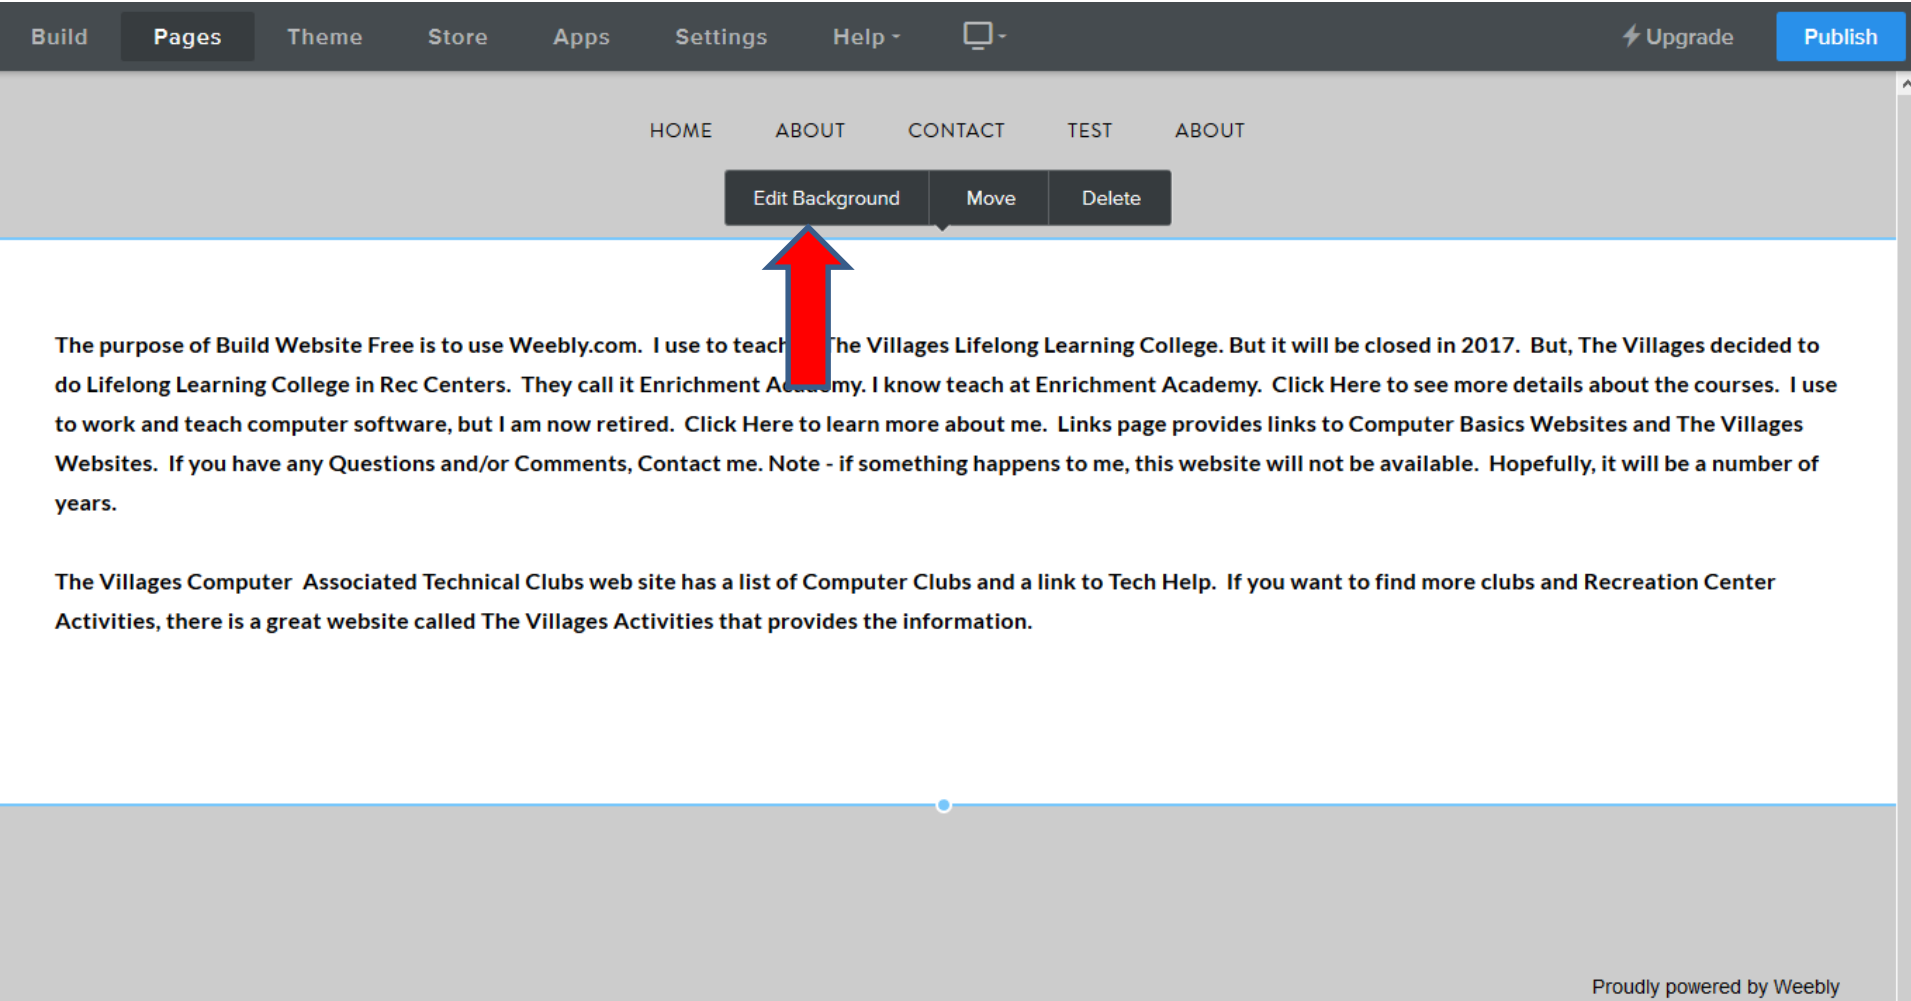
Build Pages Theme Store Apps Settings Help Upgrade Publish

HOME ABOUT CONTACT TEST ABOUT

Edit Background Move Delete

The purpose of Build Website Free is to use Weebly.com. I use to teach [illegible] he Villages Lifelong Learning College. But it will be closed in 2017. But, The Villages decided to do Lifelong Learning College in Rec Centers. They call it Enrichment A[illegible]my. I know teach at Enrichment Academy. Click Here to see more details about the courses. I use to work and teach computer software, but I am now retired. Click Here to learn more about me. Links page provides links to Computer Basics Websites and The Villages Websites. If you have any Questions and/or Comments, Contact me. Note - if something happens to me, this website will not be available. Hopefully, it will be a number of years.

The Villages Computer Associated Technical Clubs web site has a list of Computer Clubs and a link to Tech Help. If you want to find more clubs and Recreation Center Activities, there is a great website called The Villages Activities that provides the information.

Proudly powered by Weebly